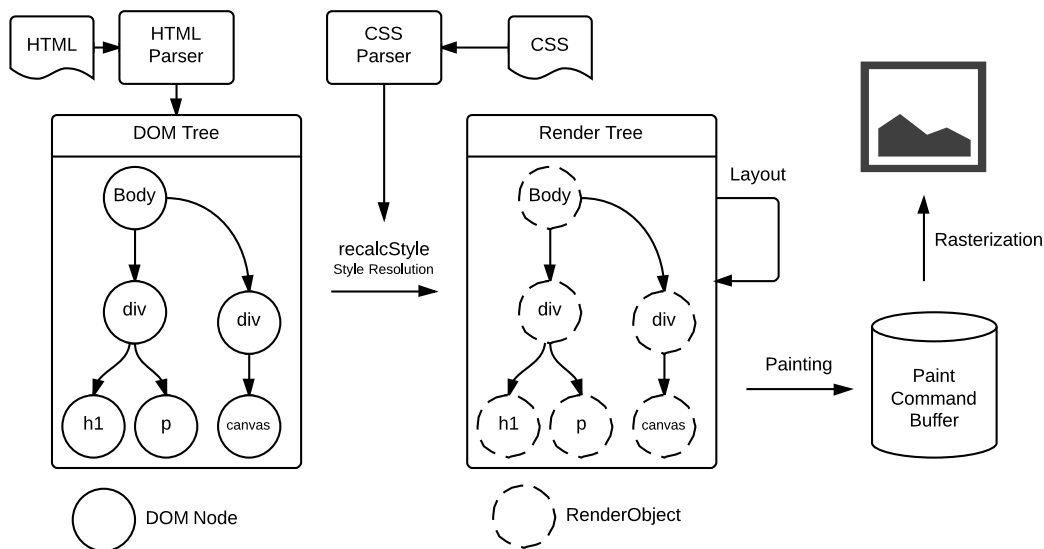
HTML

HTML Parser

CSS Parser

CSS

DOM Tree

Body

div

div

h1

p

canvas

recalcStyle
Style Resolution

Render Tree

Body

div

div

h1

p

canvas

Layout

Rasterization

Painting

Paint Command Buffer

DOM Node

RenderObject